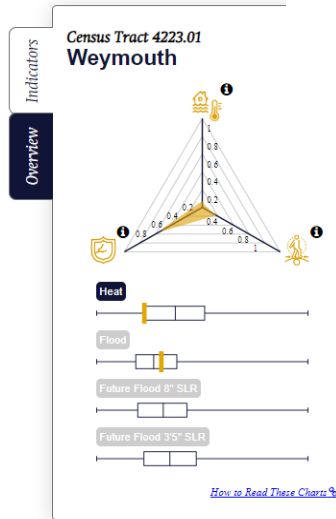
Indicators

Overview

Census Tract 4223.01

Weymouth

ℹ

1

0.8

0.6

0.4

0.2

ℹ

0.8

0.6

0.4

0.2

ℹ

0.2

0.4

0.6

0.8

1

Heat

Flood

Future Flood 8" SLR

Future Flood 3'5" SLR

How to Read These Charts